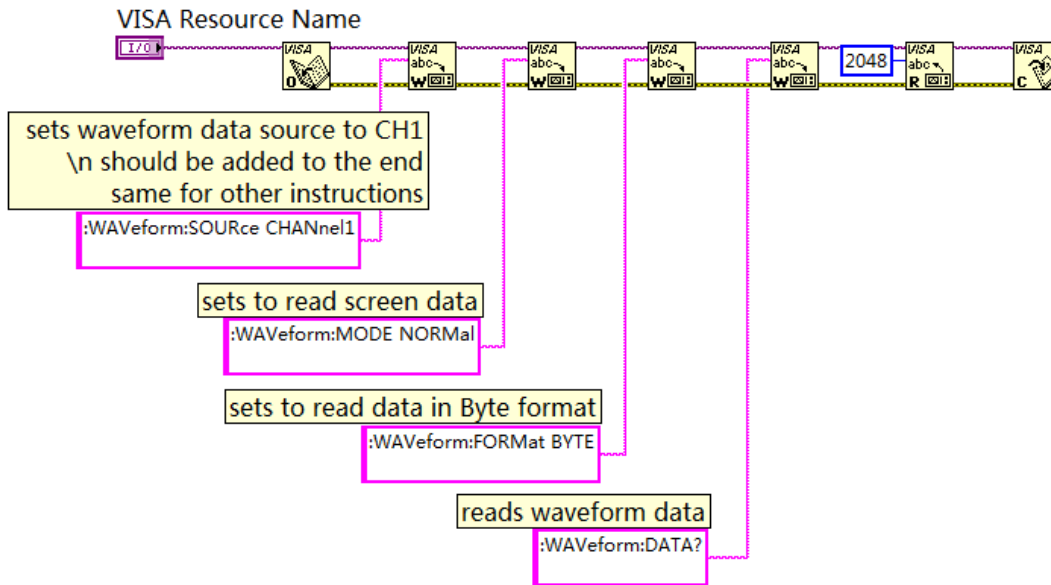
VISA Resource Name

I/O

VISA O

VISA abc W

VISA abc W

VISA abc W

VISA abc W

2048

VISA abc R

VISA C

sets waveform data source to CH1
\n should be added to the end
same for other instructions

:WAVeform:SOURce CHANnel1

sets to read screen data

:WAVeform:MODE NORMal

sets to read data in Byte format

:WAVeform:FORMat BYTE

reads waveform data

:WAVeform:DATA?